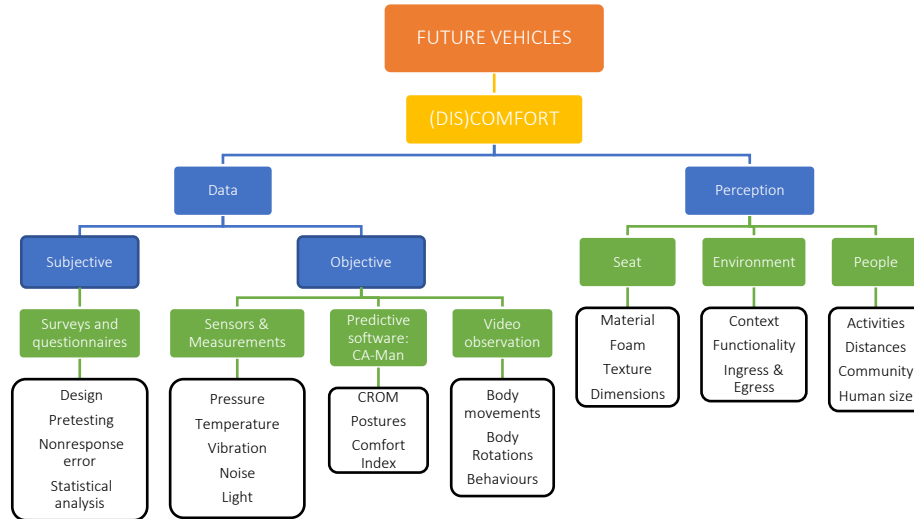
FUTURE VEHICLES

(DIS)COMFORT

Data

Perception

Subjective

Objective

Seat

Environment

People

Surveys and questionnaires

Sensors & Measurements

Predictive software: CA-Man

Video observation

Design
Pretesting
Nonresponse error
Statistical analysis

Pressure
Temperature
Vibration
Noise
Light

CROM
Postures
Comfort Index

Body movements
Body Rotations
Behaviours

Material
Foam
Texture
Dimensions

Context
Functionality
Ingress & Egress

Activities
Distances
Community
Human size